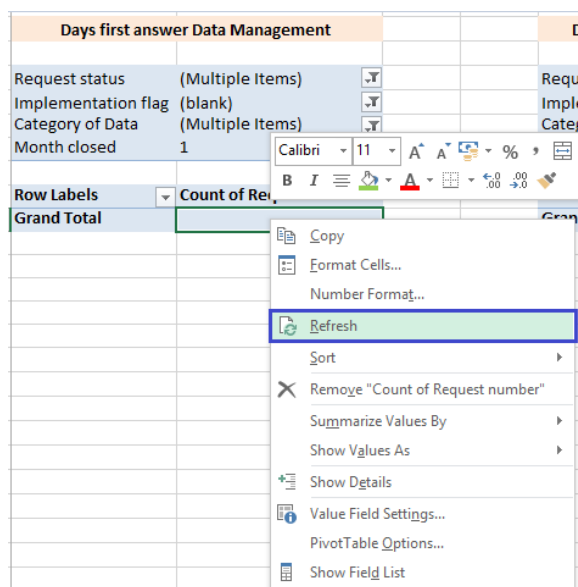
| Days first answer Data Management | | | D |
|---|---|---|---|
| Request status | (Multiple Items) | | Requ |
| Implementation flag | (blank) | | Imple |
| Category of Data | (Multiple Items) | | Categ |
| Month closed | 1 | | |
| Row Labels | Count of Req | | |
| Grand Total | | | Gran |

Calibri 11 A A % ,
B I A .00 .00

Copy
Format Cells...
Number Format...
Refresh
Sort
Remove "Count of Request number"
Summarize Values By
Show Values As
Show Details
Value Field Settings...
PivotTable Options...
Show Field List